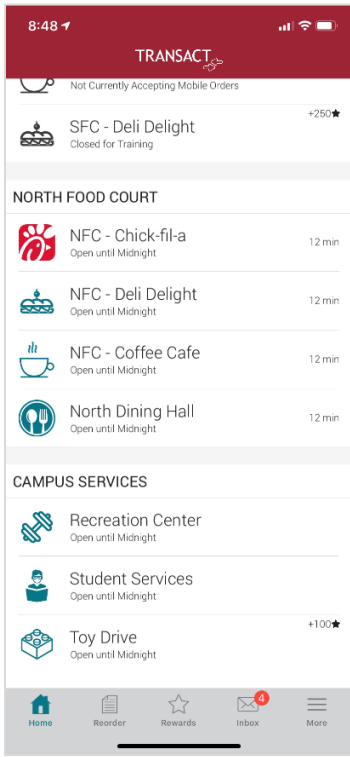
8:48

TRANSACT

Not Currently Accepting Mobile Orders

SFC - Deli Delight
Closed for Training
+250★

NORTH FOOD COURT

NFC - Chick-fil-a
Open until Midnight
12 min

NFC - Deli Delight
Open until Midnight
12 min

NFC - Coffee Cafe
Open until Midnight
12 min

North Dining Hall
Open until Midnight
12 min

CAMPUS SERVICES

Recreation Center
Open until Midnight

Student Services
Open until Midnight

Toy Drive
Open until Midnight
+100★

Home Reorder Rewards 4 Inbox More